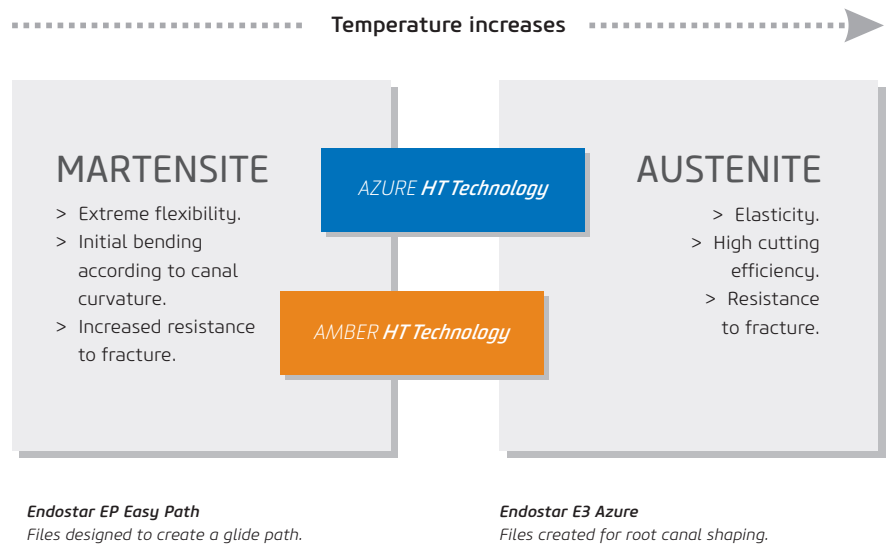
Temperature increases

MARTENSITE

> Extreme flexibility.
> Initial bending according to canal curvature.
> Increased resistance to fracture.

AZURE HT Technology

AMBER HT Technology

AUSTENITE

> Elasticity.
> High cutting efficiency.
> Resistance to fracture.

Endostar EP Easy Path
Files designed to create a glide path.

Endostar E3 Azure
Files created for root canal shaping.